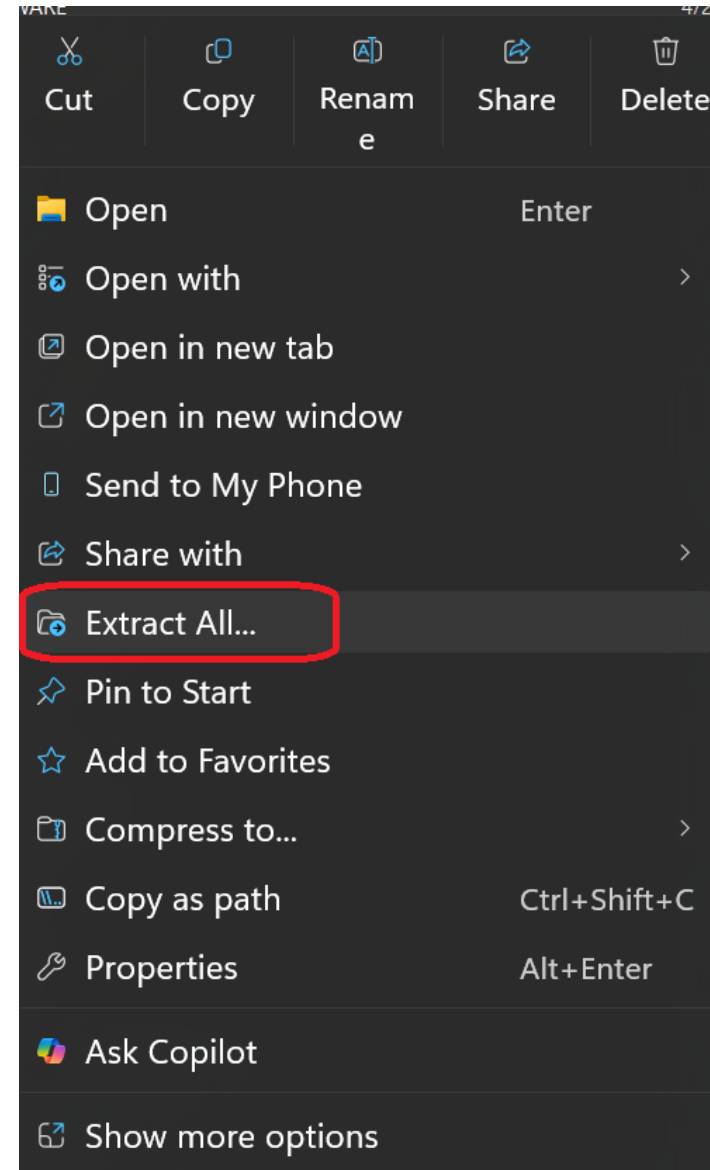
VARE 4/2

Cut Copy Rename Share Delete

Open Enter

Open with

Open in new tab

Open in new window

Send to My Phone

Share with

Extract All...

Pin to Start

Add to Favorites

Compress to...

Copy as path Ctrl+Shift+C

Properties Alt+Enter

Ask Copilot

Show more options